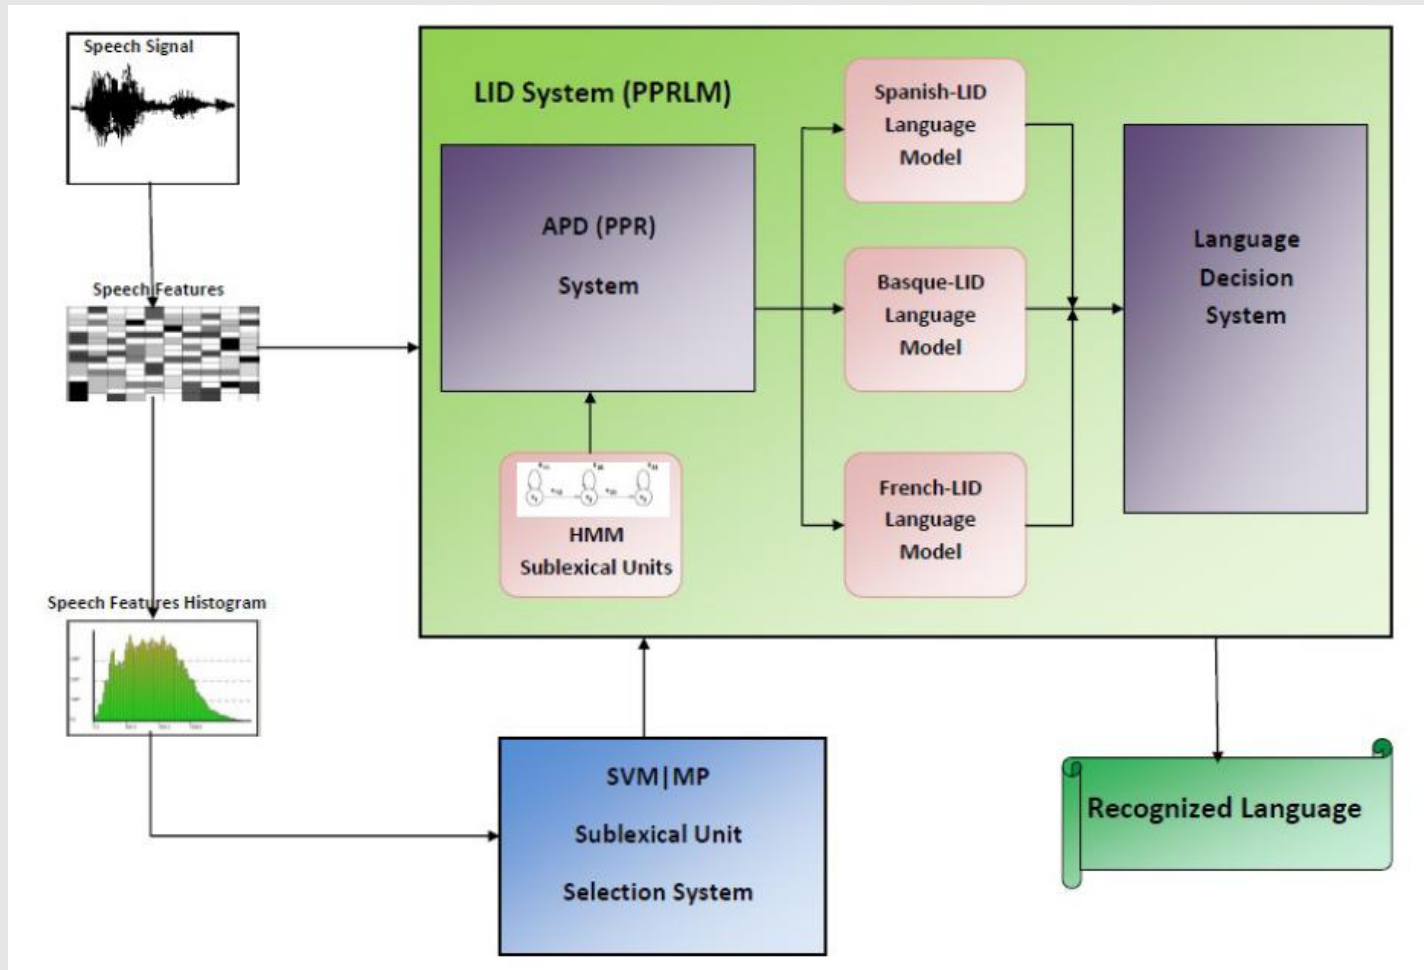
Speech Signal

Speech Features

Speech Features Histogram

LID System (PPRLM)

APD (PPR)

System

HMM
Sublexical Units

Spanish-LID
Language
Model

Basque-LID
Language
Model

French-LID
Language
Model

Language
Decision
System

SVM|MP

Sublexical Unit

Selection System

Recognized Language